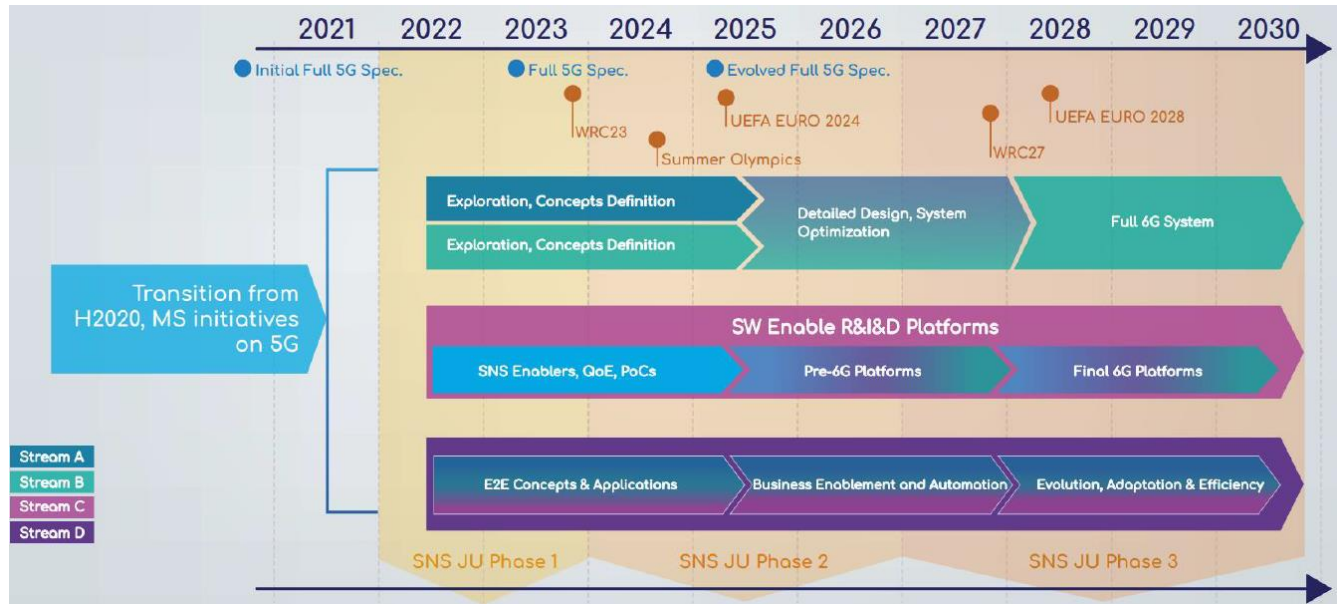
2021 2022 2023 2024 2025 2026 2027 2028 2029 2030

Initial Full 5G Spec.

Full 5G Spec.

Evolved Full 5G Spec.

WRC23

UEFA EURO 2024

Summer Olympics

WRC27

UEFA EURO 2028

Exploration, Concepts Definition

Exploration, Concepts Definition

Detailed Design, System Optimization

Full 6G System

Transition from H2020, MS initiatives on 5G

SW Enable R&I&D Platforms

SNS Enablers, QoE, PoCs

Pre-6G Platforms

Final 6G Platforms

Stream A

Stream B

Stream C

Stream D

E2E Concepts & Applications

Business Enablement and Automation

Evolution, Adaptation & Efficiency

SNS JU Phase 1

SNS JU Phase 2

SNS JU Phase 3